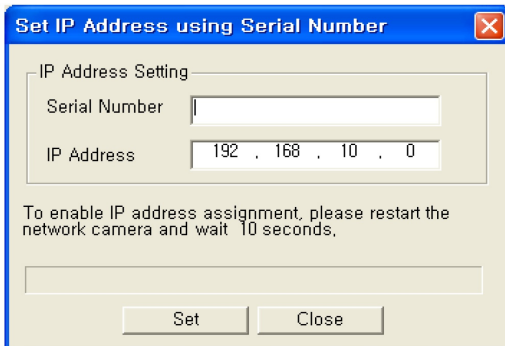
Set IP Address using Serial Number

IP Address Setting

Serial Number

IP Address 192 . 168 . 10 . 0

To enable IP address assignment, please restart the network camera and wait 10 seconds,

Set

Close